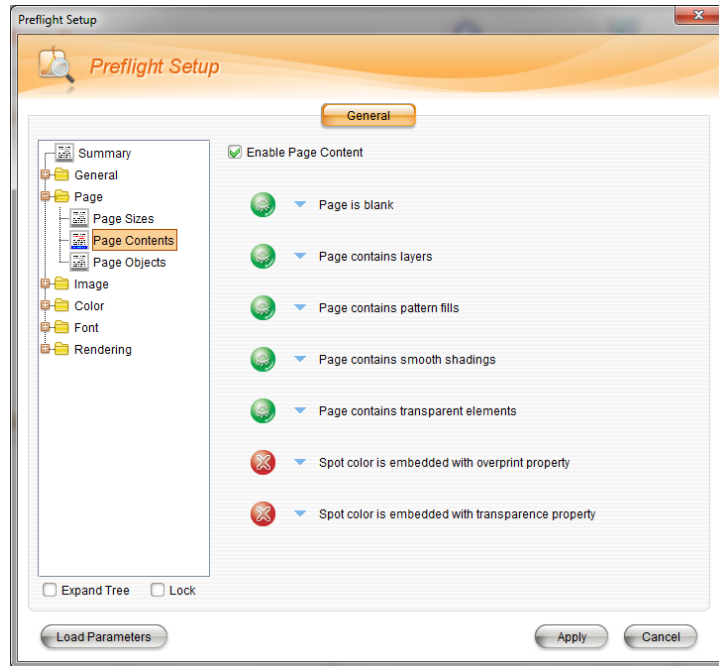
Preflight Setup

Preflight Setup

General

Summary
General
Page
Page Sizes
Page Contents
Page Objects
Image
Color
Font
Rendering

Enable Page Content

Page is blank

Page contains layers

Page contains pattern fills

Page contains smooth shadings

Page contains transparent elements

Spot color is embedded with overprint property

Spot color is embedded with transparence property

Expand Tree Lock

Load Parameters

Apply Cancel